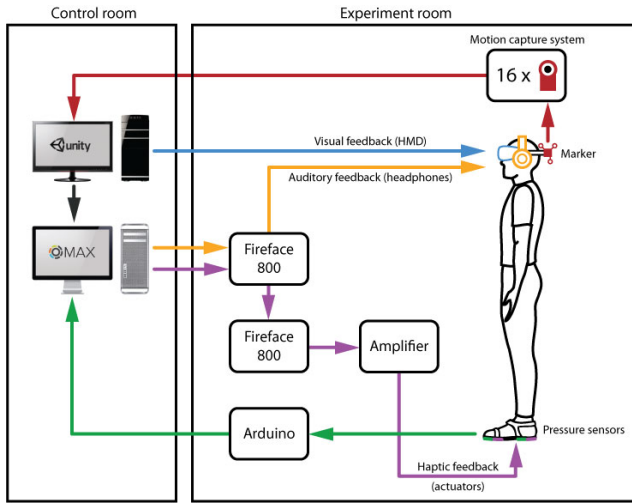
Control room

Experiment room

Motion capture system

16 x

unity

Visual feedback (HMD)

Marker

Auditory feedback (headphones)

MAX

Fireface 800

Fireface 800

Amplifier

Arduino

Pressure sensors

Haptic feedback (actuators)